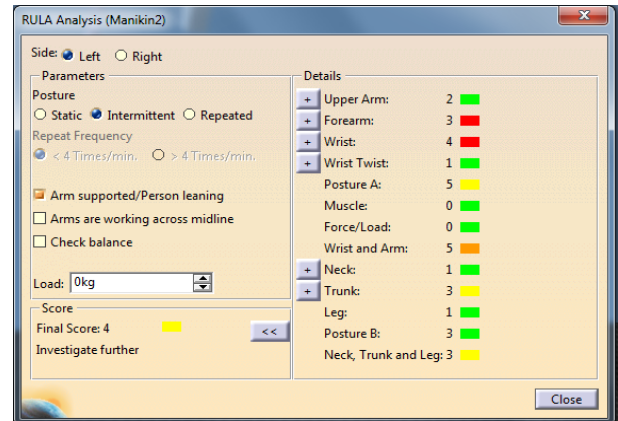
RULA Analysis (Manikin2)

Side: Left Right

Parameters

Posture

Static Intermittent Repeated

Repeat Frequency

< 4 Times/min. > 4 Times/min.

Arm supported/Person leaning

Arms are working across midline

Check balance

Load: 0kg

Score

Final Score: 4

Investigate further

<<

Details

| | | |
|---|---|---|
| + | Upper Arm: | 2 |
| + | Forearm: | 3 |
| + | Wrist: | 4 |
| + | Wrist Twist: | 1 |
| | Posture A: | 5 |
| | Muscle: | 0 |
| | Force/Load: | 0 |
| | Wrist and Arm: | 5 |
| + | Neck: | 1 |
| + | Trunk: | 3 |
| | Leg: | 1 |
| | Posture B: | 3 |
| | Neck, Trunk and Leg: | 3 |

Close